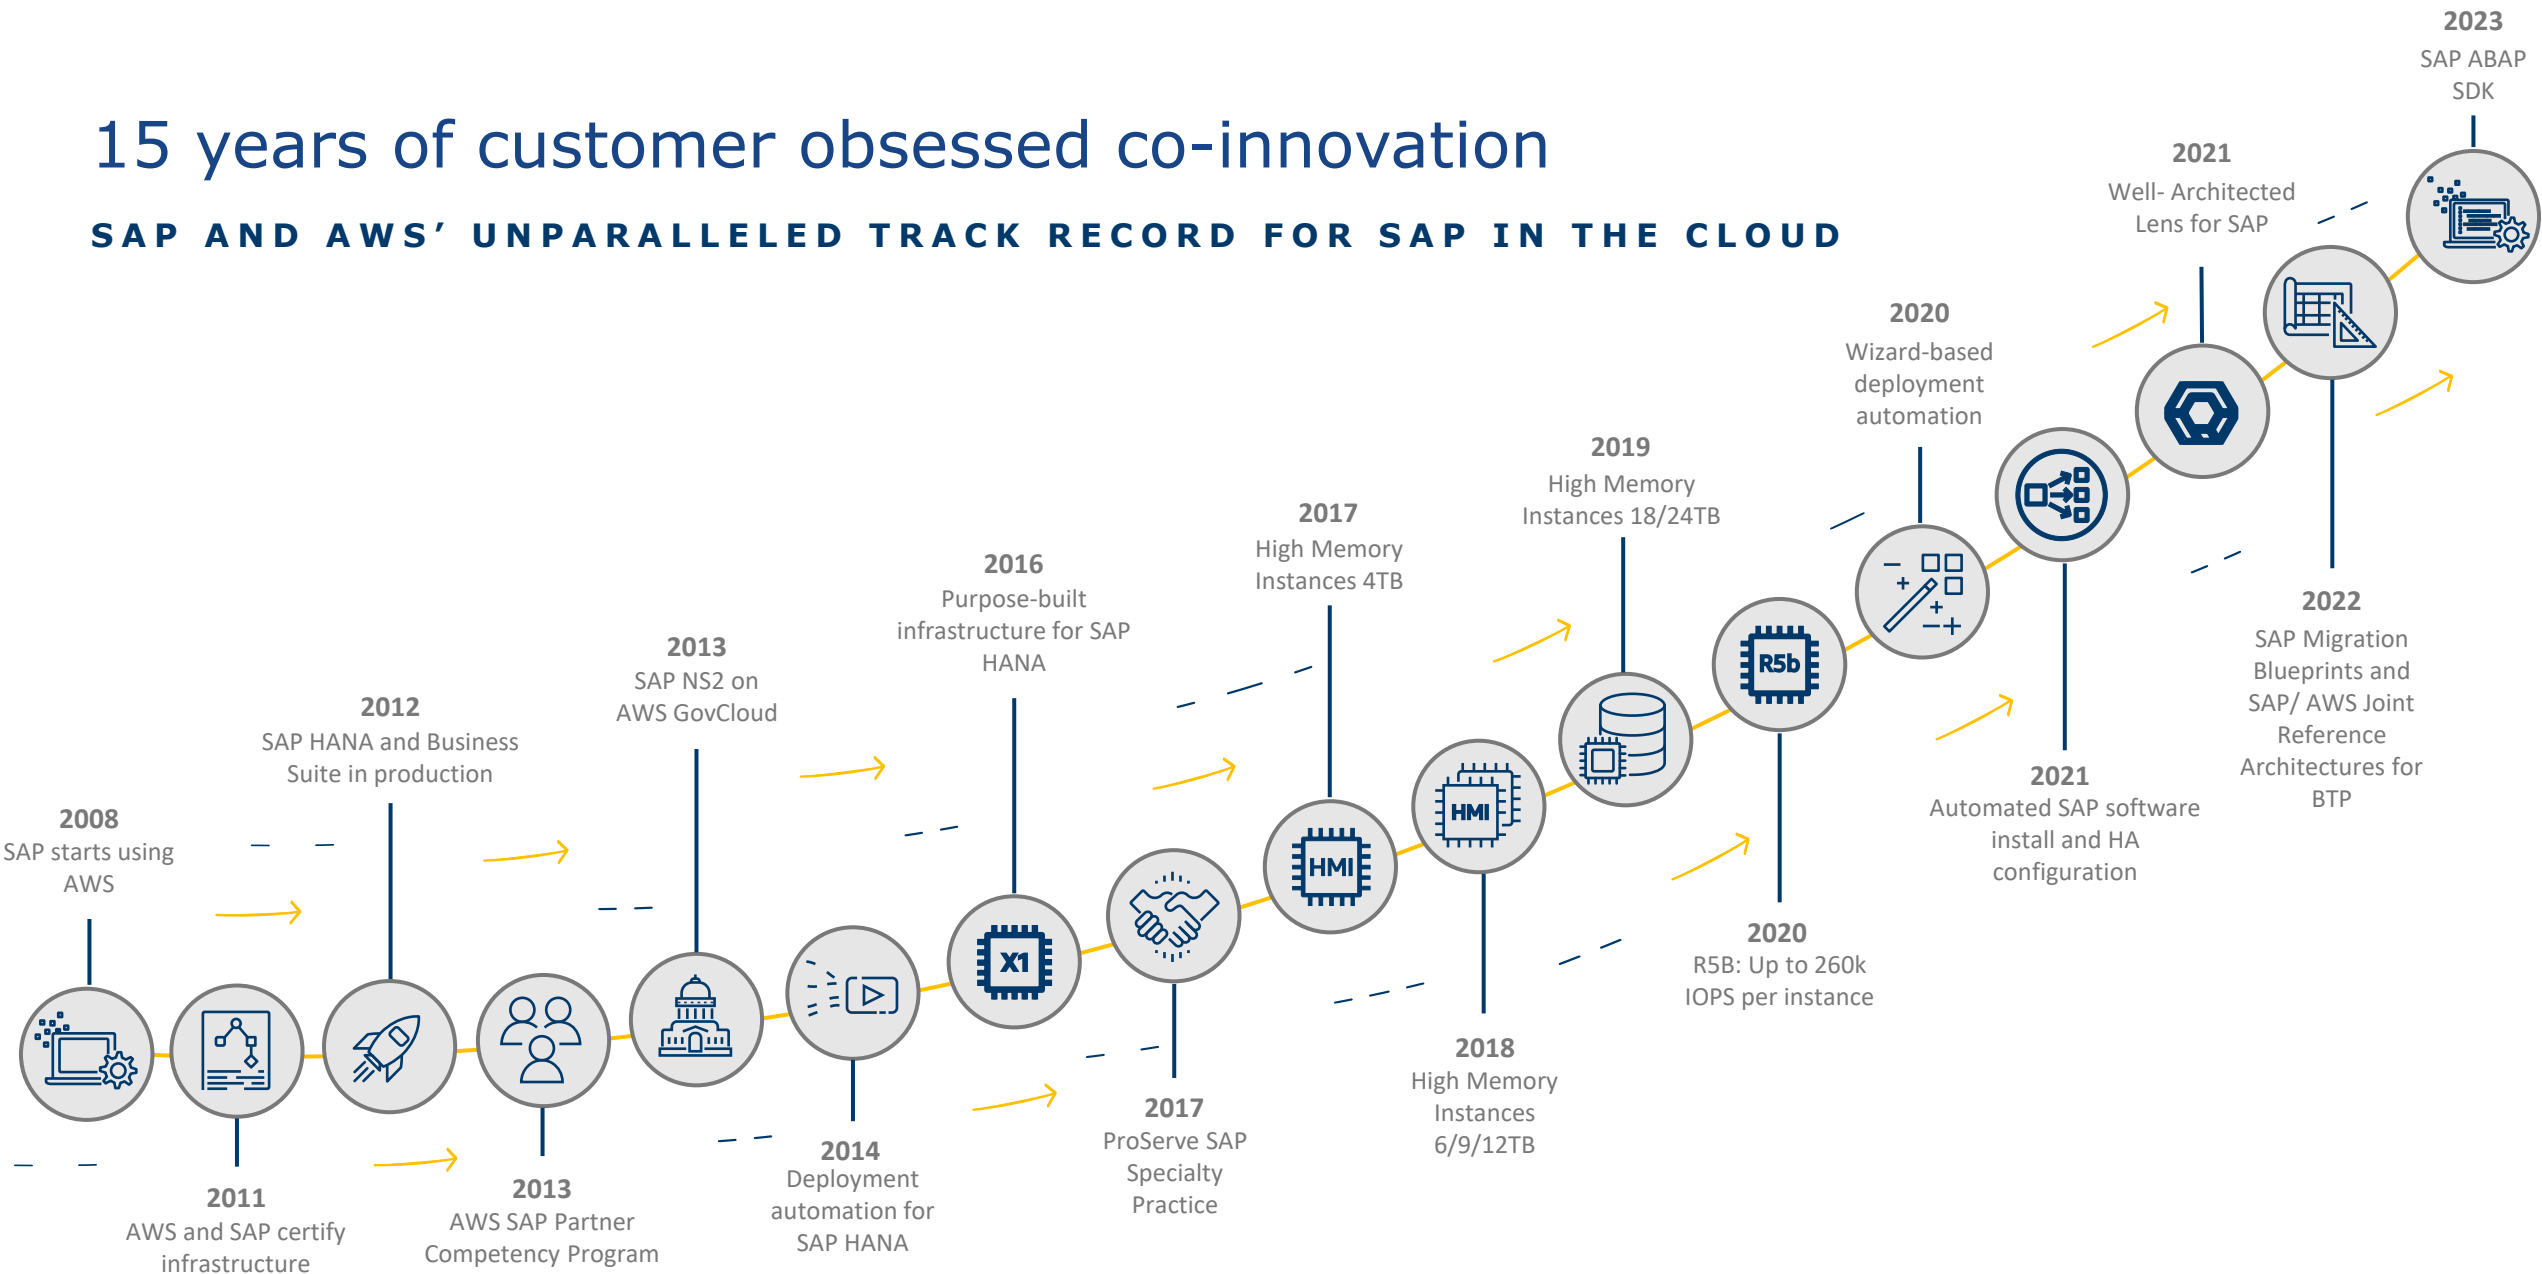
15 years of customer obsessed co-innovation

SAP AND AWS' UNPARALLELED TRACK RECORD FOR SAP IN THE CLOUD

2008
SAP starts using AWS

2011
AWS and SAP certify infrastructure

2012
SAP HANA and Business Suite in production

2013
AWS SAP Partner Competency Program

2013
SAP NS2 on AWS GovCloud

2014
Deployment automation for SAP HANA

2016
Purpose-built infrastructure for SAP HANA

X1

2017
ProServe SAP Specialty Practice

2017
High Memory Instances 4TB

HMI

HMI

2018
High Memory Instances 6/9/12TB

2019
High Memory Instances 18/24TB

R5b

2020
R5B: Up to 260k IOPS per instance

2020
Wizard-based deployment automation

2021
Automated SAP software install and HA configuration

2021
Well- Architected Lens for SAP

2022
SAP Migration Blueprints and SAP/ AWS Joint Reference Architectures for BTP

2023
SAP ABAP SDK